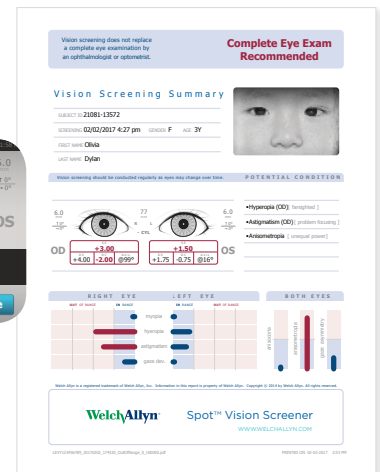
Vision screening does not replace a complete eye examination by an ophthalmologist or optometrist.

Complete Eye Exam Recommended

Vision Screening Summary

SUBJECT ID 21081-13572

SCREENING 02/02/2017 4:27 pm GENDER F AGE 3Y

FIRST NAME Olivia

LAST NAME Dylan

Vision screening should be conducted regularly as eyes may change over time.

POTENTIAL CONDITION

6.0

77

- CYL

6.0

OD

+3.00

+4.00 -2.00 @99°

+1.50

+1.75 -0.75 @16°

OS

•Hyperopia (OD) [ farsighted ]

•Astigmatism (OD) [ problem focusing ]

•Anisometropia [ unequal power ]

RIGHT EYE

LEFT EYE

BOTH EYES

OUT OF RANGE

IN RANGE

IN RANGE

OUT OF RANGE

myopia

hyperopia

astigmatism

gaze dev.

anisometropia

anisocoria

gaze asymmetry

Welch Allyn is a registered trademark of Welch Allyn, Inc. Information in this report is property of Welch Allyn. Copyright © 2014 by Welch Allyn. All rights reserved.

WelchAllyn

Spot™ Vision Screener

WWW.WELCHALLYN.COM

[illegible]

PRINTED ON: 02-02-2017 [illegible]